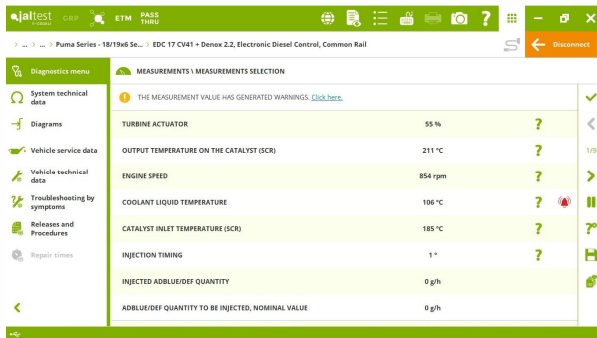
jaltest CGR ETM PASS THRU

> ... > ... > Puma Series - 18/19x6 Se... > EDC 17 CV41 + Denox 2.2, Electronic Diesel Control, Common Rail

Disconnect

Diagnostics menu
System technical data
Diagrams
Vehicle service data
Vehicle technical data
Troubleshooting by symptoms
Releases and Procedures
Repair times

MEASUREMENTS \ MEASUREMENTS SELECTION

THE MEASUREMENT VALUE HAS GENERATED WARNINGS. Click here.

| | | |
|---|---|---|
| TURBINE ACTUATOR | 55 % | ? |
| OUTPUT TEMPERATURE ON THE CATALYST (SCR) | 211 °C | ? |
| ENGINE SPEED | 854 rpm | ? |
| COOLANT LIQUID TEMPERATURE | 106 °C | ? |
| CATALYST INLET TEMPERATURE (SCR) | 185 °C | ? |
| INJECTION TIMING | 1 ° | ? |
| INJECTED ADBLUE/DEF QUANTITY | 0 g/h | |
| ADBLUE/DEF QUANTITY TO BE INJECTED, NOMINAL VALUE | 0 g/h | |

1/9